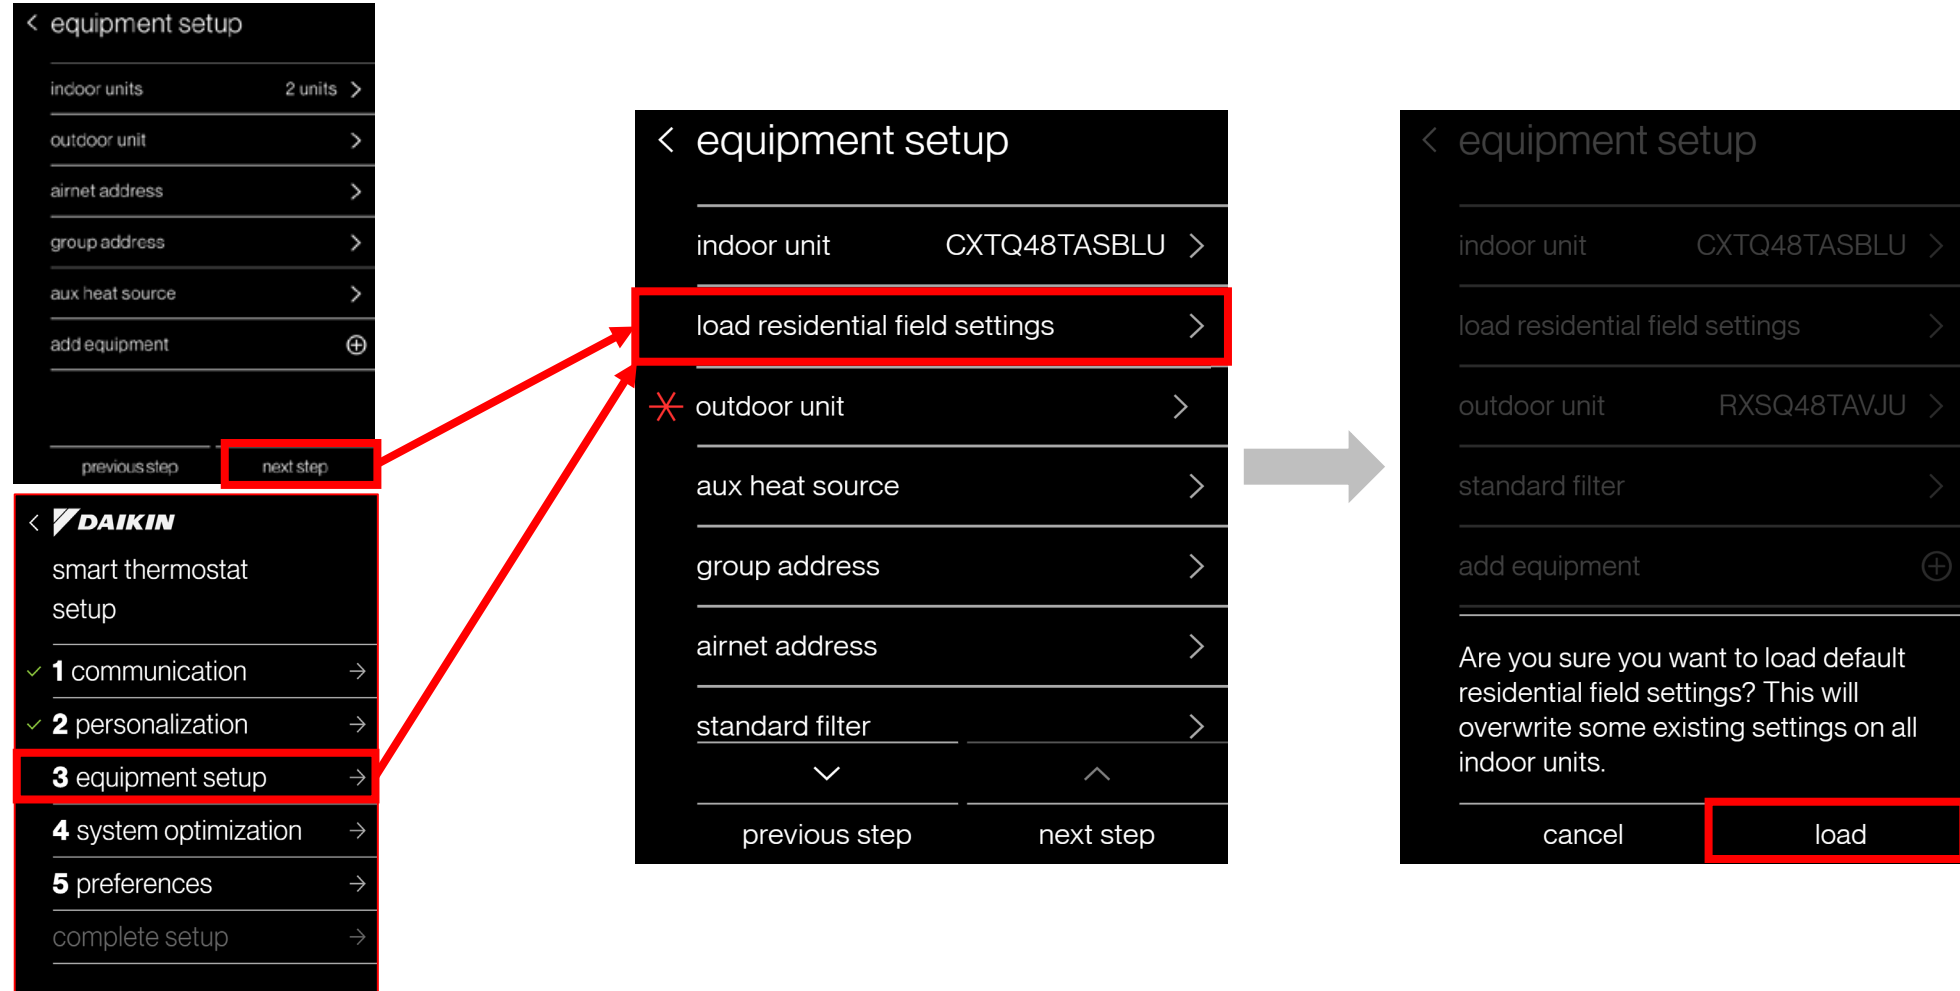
equipment setup

indoor units 2 units

outdoor unit

airnet address

group address

aux heat source

add equipment

previous step next step

DAIKIN

smart thermostat setup

1 communication

2 personalization

3 equipment setup

4 system optimization

5 preferences

complete setup

equipment setup

indoor unit CXTQ48TASBLU

load residential field settings

outdoor unit

aux heat source

group address

airnet address

standard filter

previous step next step

equipment setup

indoor unit CXTQ48TASBLU

load residential field settings

outdoor unit RXSQ48TAVJU

standard filter

add equipment

Are you sure you want to load default residential field settings? This will overwrite some existing settings on all indoor units.

cancel load